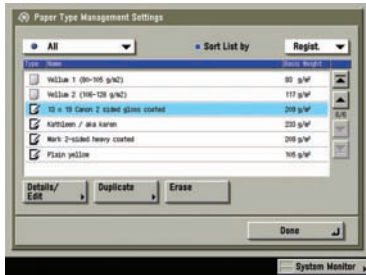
Paper Type Management Settings

All

Sort List by

Regist.

| Type | Name | Basis Weight |
|---|---|---|
| | Vellum 1 (80-105 g/m2) | 80 g/m² |
| | Vellum 2 (106-128 g/m2) | 117 g/m² |
| | 13 x 19 Canon 2 sided gloss coated | 209 g/m² |
| | Kathleen / aka karen | 220 g/m² |
| | Mark 2-sided heavy coated | 209 g/m² |
| | Plain yellow | 105 g/m² |

0/0

Details/ Edit

Duplicate

Erase

Done

System Monitor